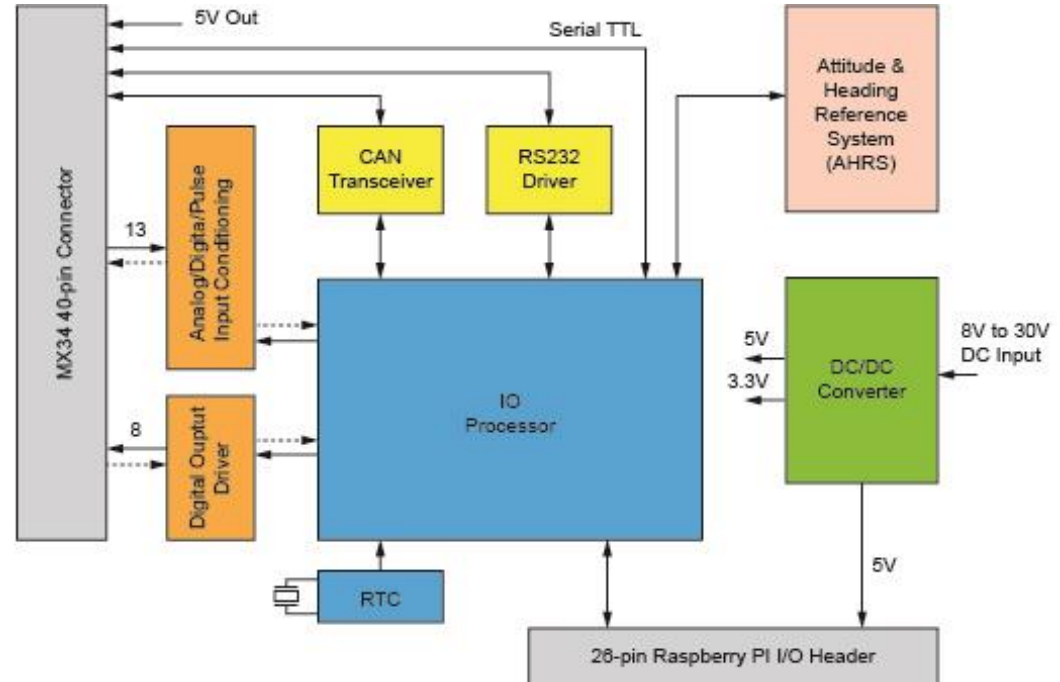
5V Out

Serial TTL

Attitude & Heading Reference System (AHRS)

MX34 40-pin Connector

CAN Transceiver

RS232 Driver

13

Analog/Digita/Pulse Input Conditioning

IO Processor

5V

3.3V

DC/DC Converter

8V to 30V DC Input

8

Digital Output Driver

RTC

5V

26-pin Raspberry PI I/O Header